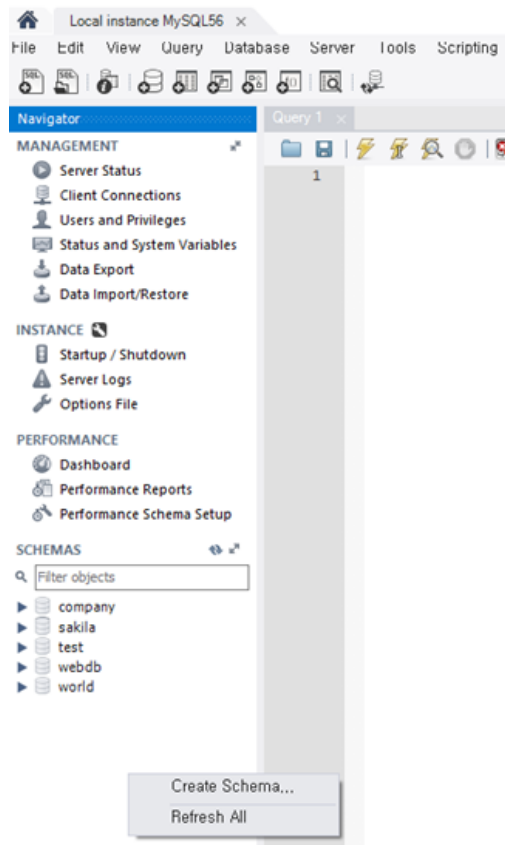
Local instance MySQL56 ×
File Edit View Query Database Server Tools Scripting
Navigator
Query 1 ×
MANAGEMENT
Server Status
Client Connections
Users and Privileges
Status and System Variables
Data Export
Data Import/Restore
INSTANCE
Startup / Shutdown
Server Logs
Options File
PERFORMANCE
Dashboard
Performance Reports
Performance Schema Setup
SCHEMAS
Filter objects
company
sakila
test
webdb
world
1
Create Schema...
Refresh All